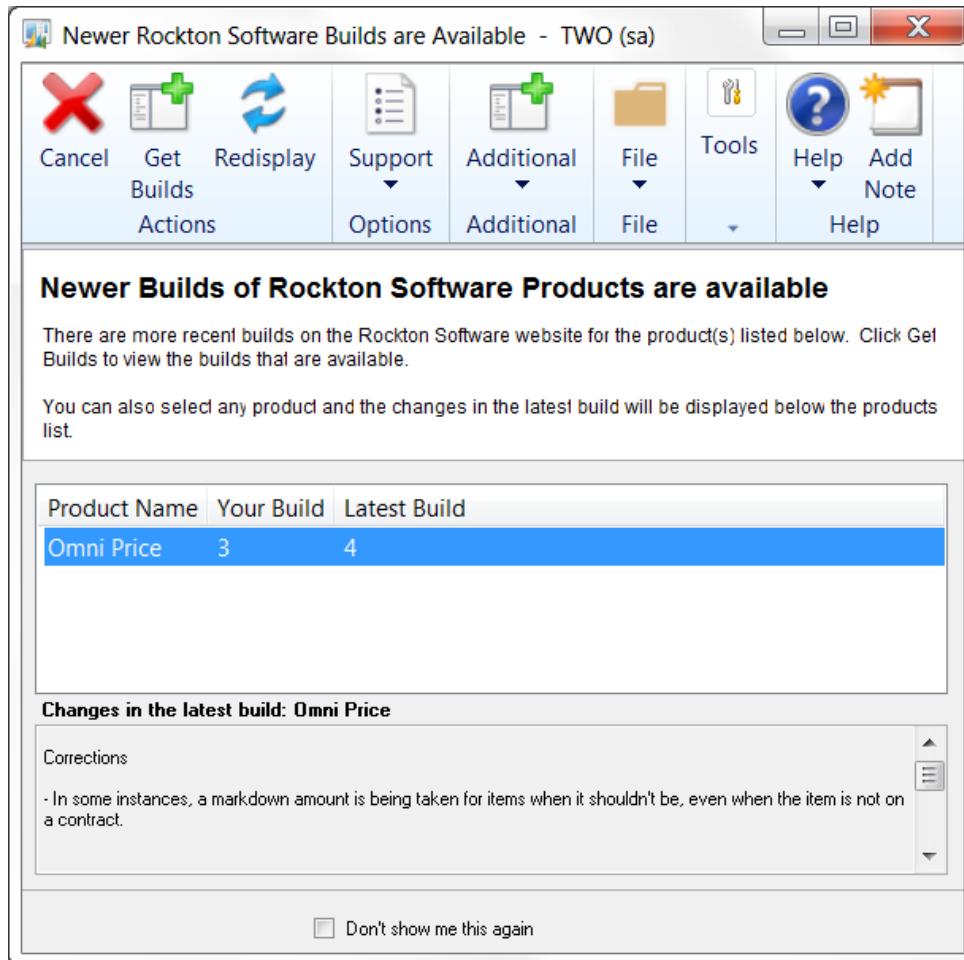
Newer Rockton Software Builds are Available - TWO (sa)

Cancel
Get Builds
Redisplay
Actions
Support
Options
Additional
Additional
File
File
Tools
Help
Add Note
Help

Newer Builds of Rockton Software Products are available

There are more recent builds on the Rockton Software website for the product(s) listed below. Click Get Builds to view the builds that are available.

You can also select any product and the changes in the latest build will be displayed below the products list.

| Product Name | Your Build | Latest Build |
|---|---|---|
| Omni Price | 3 | 4 |

Changes in the latest build: Omni Price

Corrections

- In some instances, a markdown amount is being taken for items when it shouldn't be, even when the item is not on a contract.

Don't show me this again